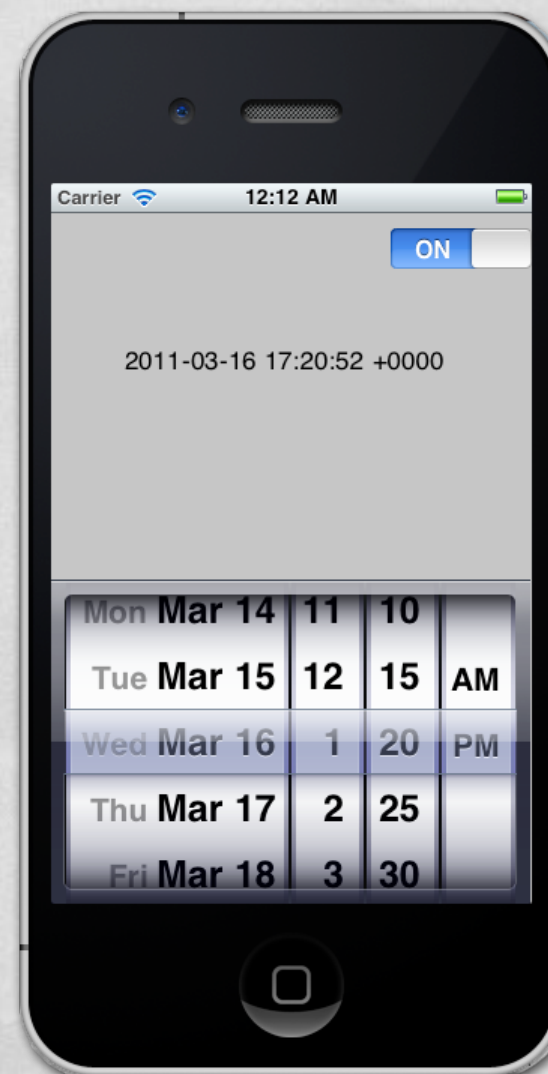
Carrier 12:12 AM

ON

2011-03-16 17:20:52 +0000

| | | | |
|---|---|---|---|
| Mon Mar 14 | 11 | 10 | |
| Tue Mar 15 | 12 | 15 | AM |
| Wed Mar 16 | 1 | 20 | PM |
| Thu Mar 17 | 2 | 25 | |
| Fri Mar 18 | 3 | 30 | |